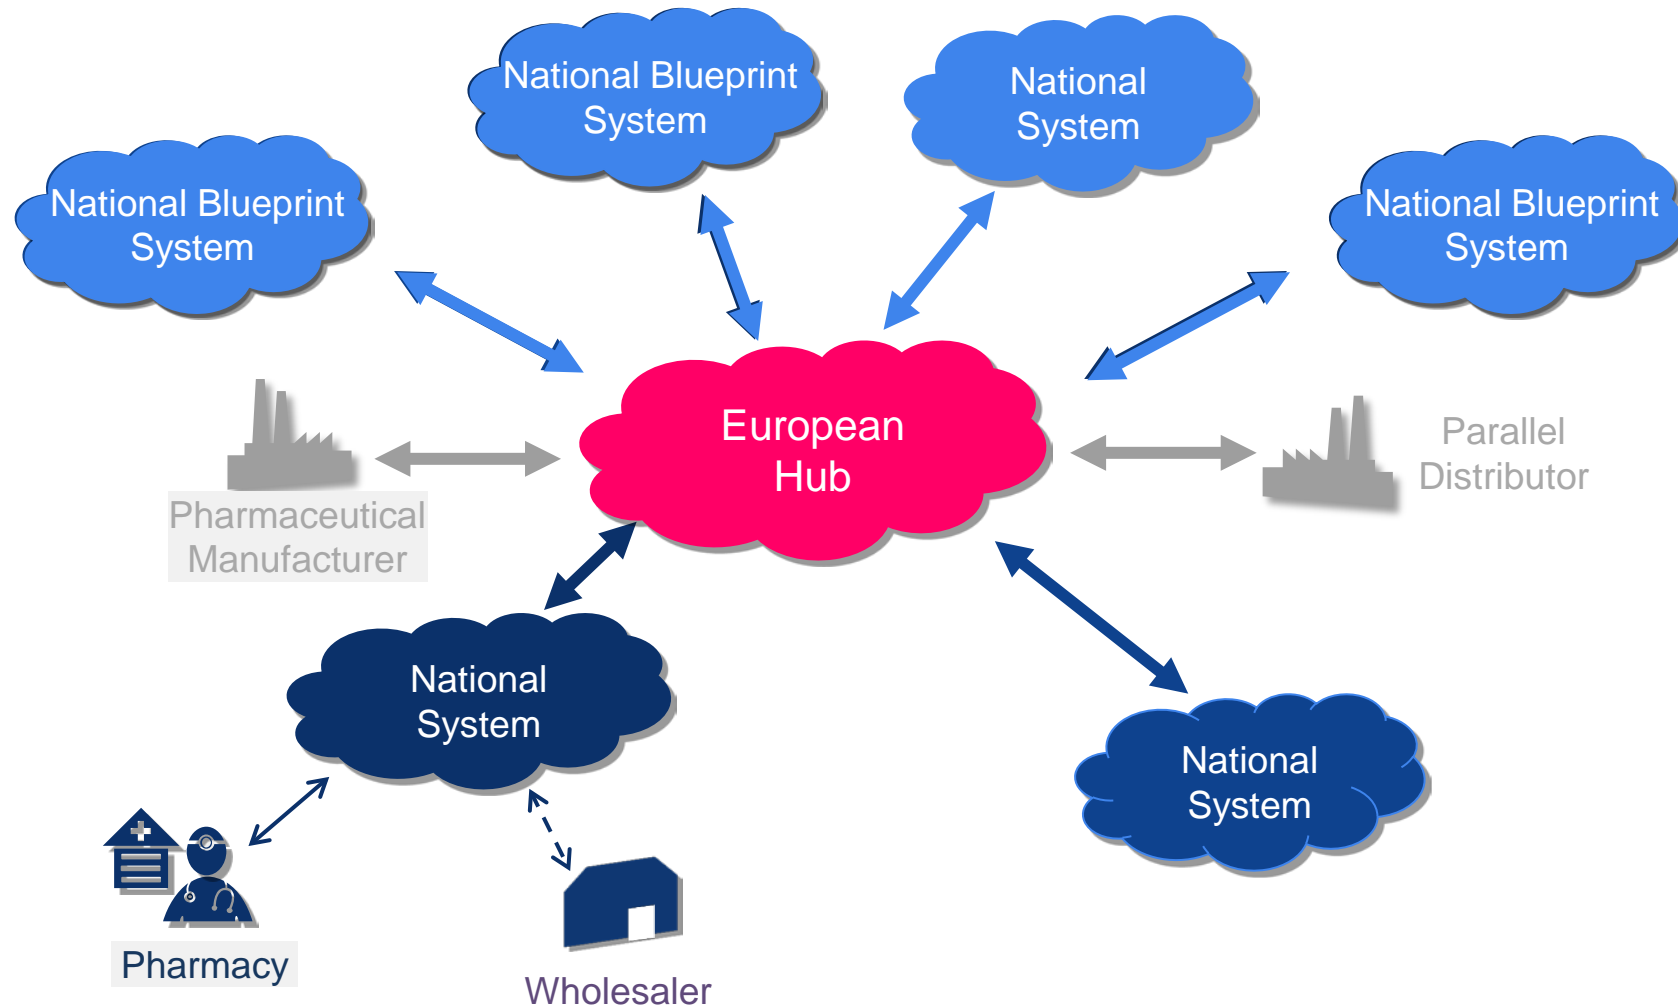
National Blueprint System

National System

National Blueprint System

National Blueprint System

European Hub

Pharmaceutical Manufacturer

Parallel Distributor

National System

National System

Pharmacy

Wholesaler